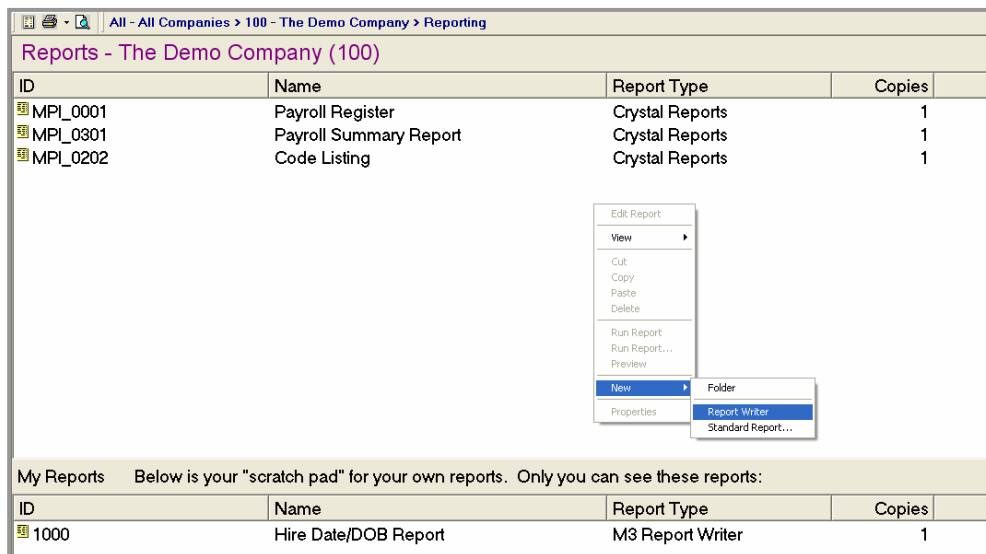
All - All Companies > 100 - The Demo Company > Reporting

Reports - The Demo Company (100)

| ID | Name | Report Type | Copies |
|---|---|---|---|
| MPI_0001 | Payroll Register | Crystal Reports | 1 |
| MPI_0301 | Payroll Summary Report | Crystal Reports | 1 |
| MPI_0202 | Code Listing | Crystal Reports | 1 |

Edit Report
View
Cut
Copy
Paste
Delete
Run Report
Run Report...
Preview
New
Properties

Folder
Report Writer
Standard Report...

My Reports Below is your "scratch pad" for your own reports. Only you can see these reports:

| ID | Name | Report Type | Copies |
|---|---|---|---|
| 1000 | Hire Date/DOB Report | M3 Report Writer | 1 |